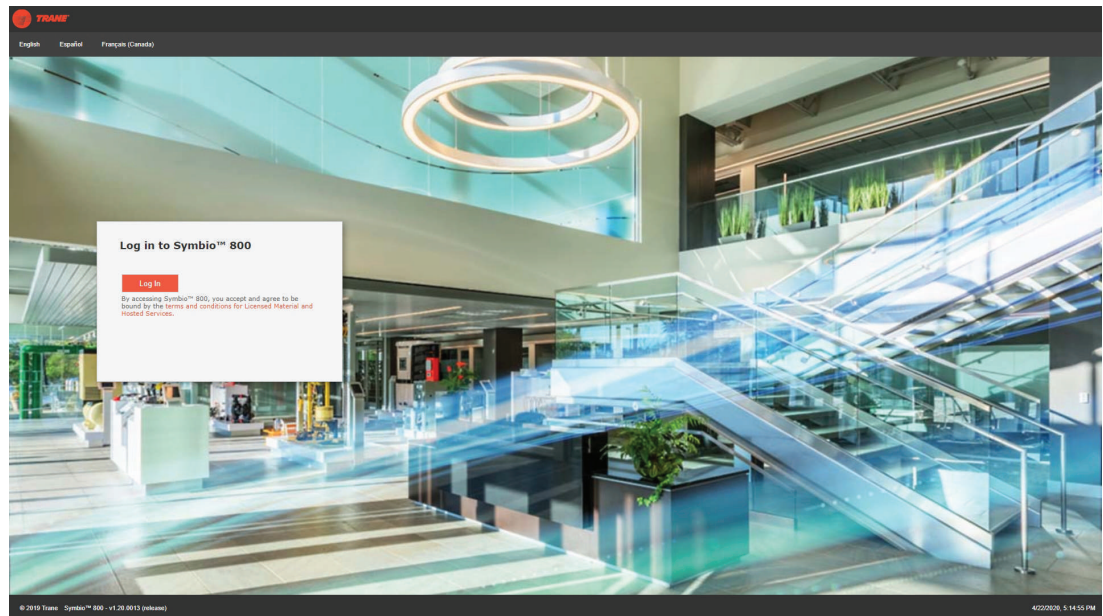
TRANE

English Español Français (Canada)

Log in to Symbio™ 800

Log In

By accessing Symbio™ 800, you accept and agree to be bound by the terms and conditions for Licensed Material and Hosted Services.

© 2019 Trane Symbio™ 800 - v1.20.0013 (release)

4/22/2020, 5:14:55 PM